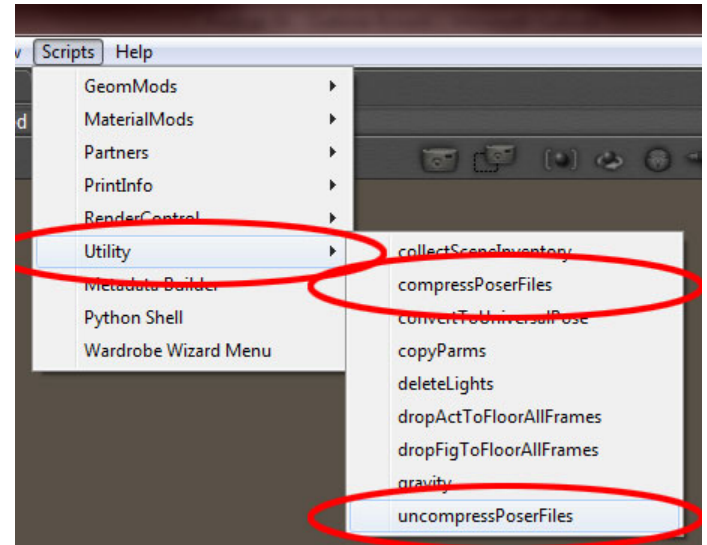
w Scripts Help

d

GeomMods
MaterialMods
Partners
PrintInfo
RenderControl
Utility
Metadata Builder
Python Shell
Wardrobe Wizard Menu

collectSceneInventory
compressPoserFiles
convertToUniversalPose
copyParms
deleteLights
dropActToFloorAllFrames
dropFigToFloorAllFrames
gravity
uncompressPoserFiles